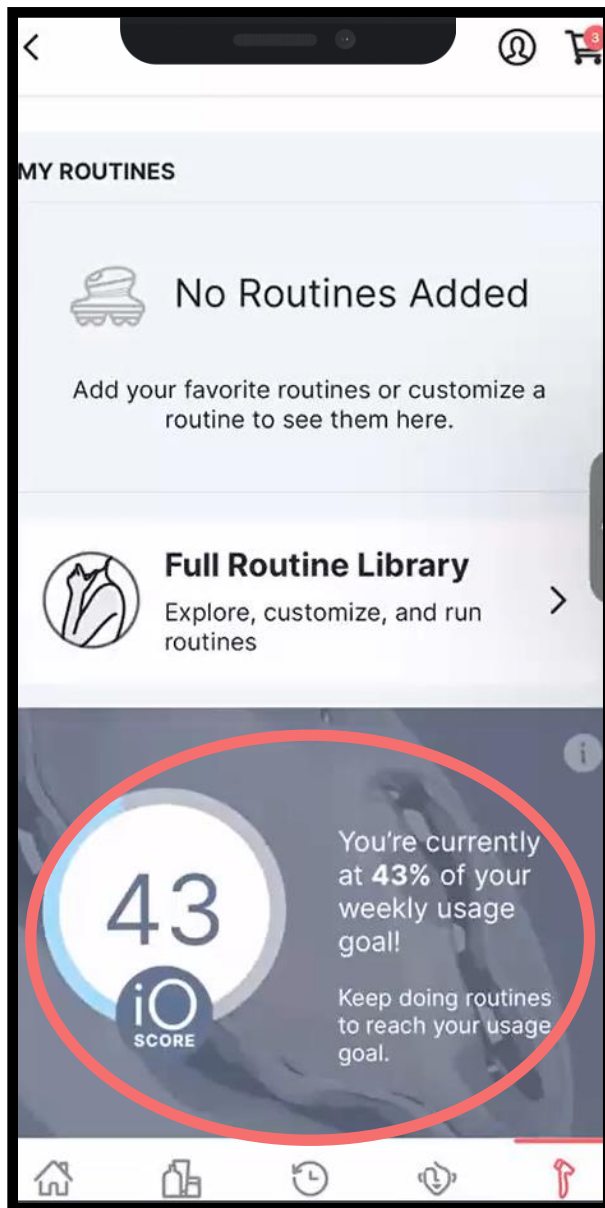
3

MY ROUTINES

No Routines Added

Add your favorite routines or customize a routine to see them here.

Full Routine Library

Explore, customize, and run routines

43

iO SCORE

You're currently at **43%** of your weekly usage goal!

Keep doing routines to reach your usage goal.